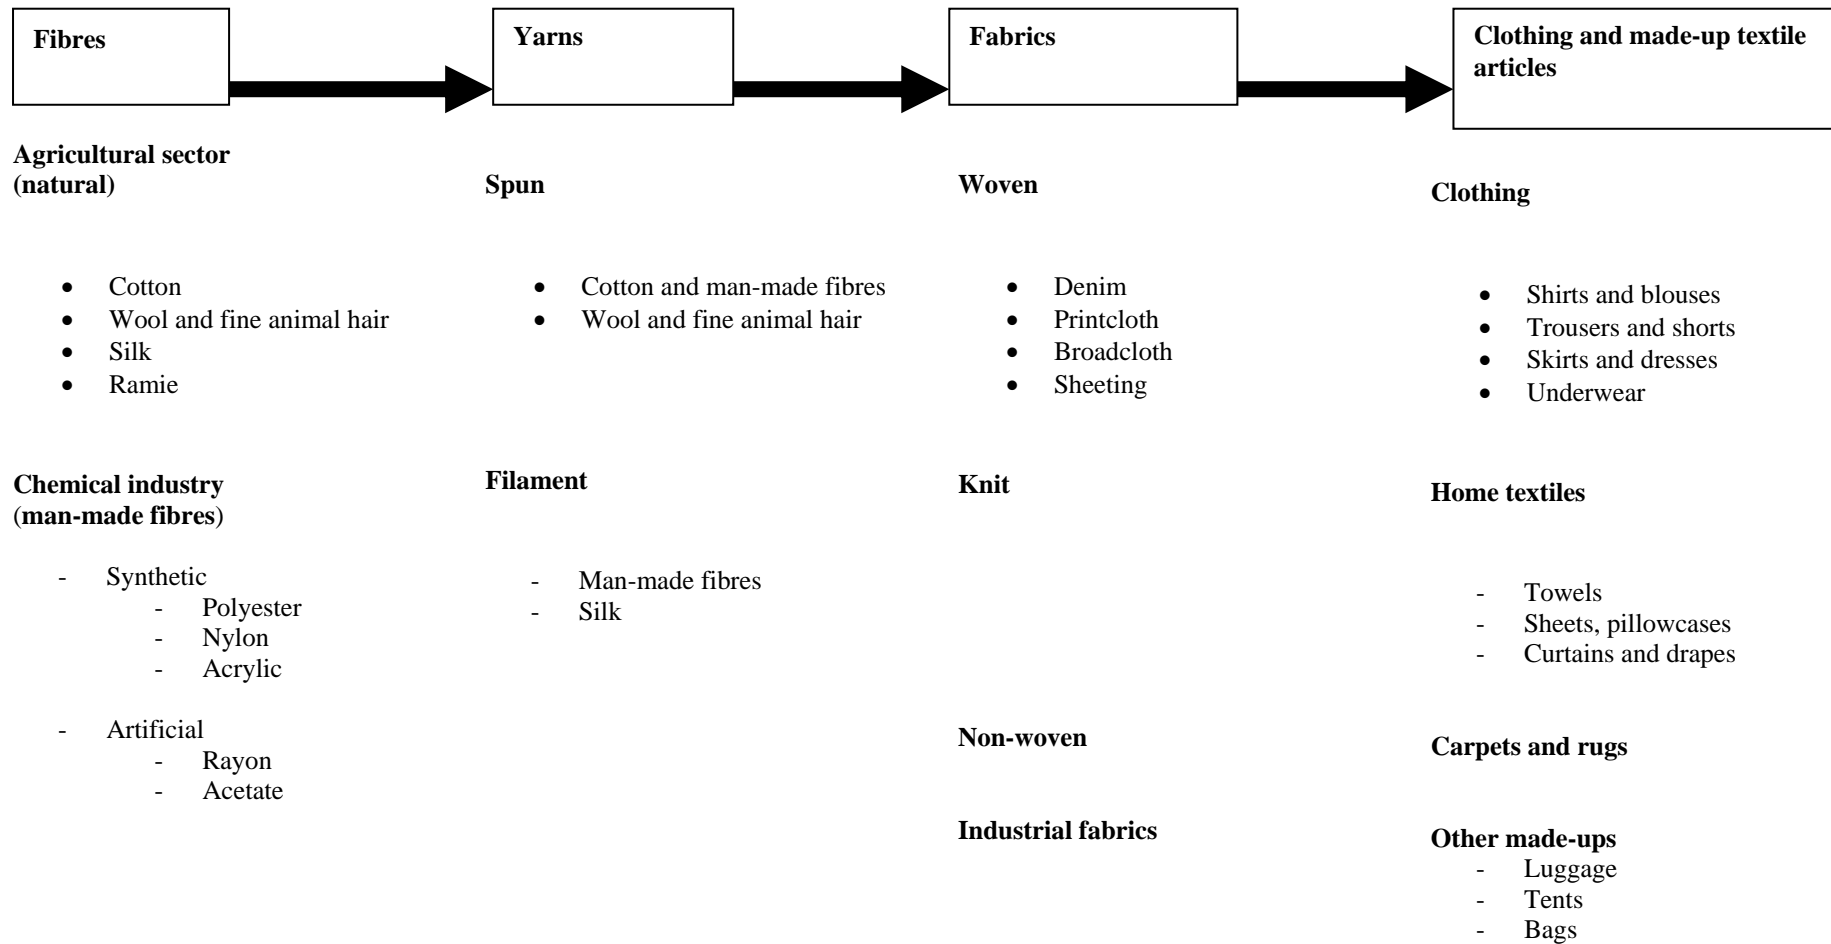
Fibres

Yarns

Fabrics

Clothing and made-up textile articles

Agricultural sector (natural)

- Cotton
- Wool and fine animal hair
- Silk
- Ramie

Chemical industry (man-made fibres)

- Synthetic
  - Polyester
  - Nylon
  - Acrylic
- Artificial
  - Rayon
  - Acetate

Spun

- Cotton and man-made fibres
- Wool and fine animal hair

Filament

- Man-made fibres
- Silk

Woven

- Denim
- Printcloth
- Broadcloth
- Sheeting

Knit

Non-woven

Industrial fabrics

Clothing

- Shirts and blouses
- Trousers and shorts
- Skirts and dresses
- Underwear

Home textiles

- Towels
- Sheets, pillowcases
- Curtains and drapes

Carpets and rugs

Other made-ups
- Luggage
- Tents
- Bags